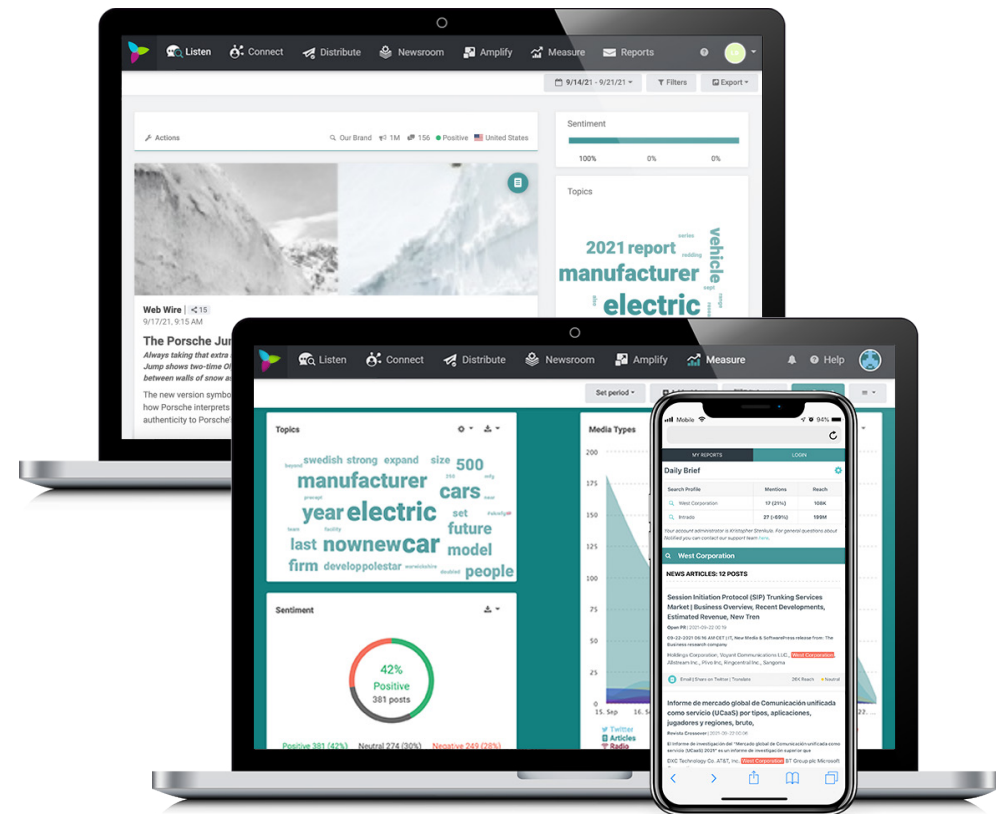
Listen Connect Distribute Newsroom Amplify Measure Reports

9/14/21 - 9/21/21 Filters Export

Actions Our Brand 1M 156 Positive United States

Sentiment
100% 0% 0%

Topics
2021 report vehicle manufacturer electric

Web Wire | 15
9/17/21, 9:15 AM
The Porsche Ju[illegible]
Always taking that extra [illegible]
Jump shows two-time Ol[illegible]
between walls of snow a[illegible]
The new version symbo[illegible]
how Porsche interprets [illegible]
authenticity to Porsche'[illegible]

Listen Connect Distribute Newsroom Amplify Measure Help

Set period

Topics
swedish strong expand size 500 manufacturer cars year electric set future last now new car model firm develop polestar people

Sentiment
42% Positive 381 posts
Positive 381 (42%) Neutral 274 (30%) Negative 249 (28%)

Media Types
200 175 150 125 100 75 50 25 0
15. Sep
Twitter
Articles
Radio

Mobile 94%
MY REPORTS LOGIN
Daily Brief
| Search Profile | Mentions | Reach |
|---|---|---|
| West Corporation | 17 (21%) | 106K |
| Intrado | 27 (-69%) | 109M |

West Corporation
NEWS ARTICLES: 12 POSTS
Session Initiation Protocol (SIP) Trunking Services Market | Business Overview, Recent Developments, Estimated Revenue, New Tren
Open PR
West Corporation
Informe de mercado global de Comunicación unificada como servicio (UCaaS) por tipos, aplicaciones, jugadores y regiones, bruto,
Revista Crossover
DXC Technology Co. AT&T, Inc. West Corporation BT Group plc Microsoft